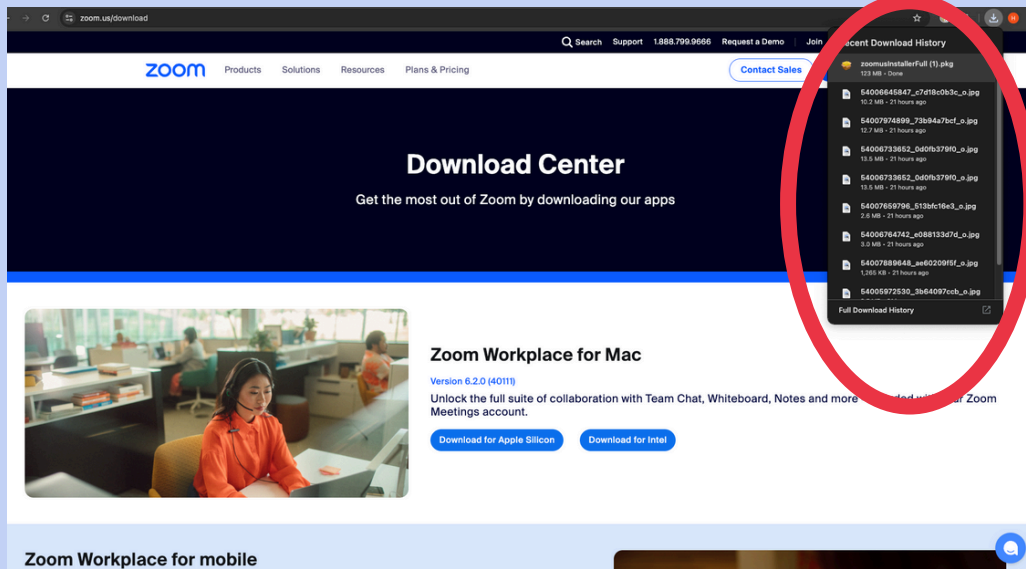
zoom.us/download

Search Support 1.888.799.9666 Request a Demo Join

zoom Products Solutions Resources Plans & Pricing Contact Sales

ecent Download History

zoomusInstallerFull (1).pkg
123 MB • Done

54006645847_c7d18c0b3c_o.jpg
10.2 MB • 21 hours ago

54007974899_73b94a7bcf_o.jpg
12.7 MB • 21 hours ago

54006733652_0d0fb379f0_o.jpg
13.5 MB • 21 hours ago

54006733652_0d0fb379f0_o.jpg
13.5 MB • 21 hours ago

54007659796_513bfc16e3_o.jpg
2.6 MB • 21 hours ago

54006764742_e088133d7d_o.jpg
3.0 MB • 21 hours ago

54007889648_ae60209f5f_o.jpg
1,265 KB • 21 hours ago

54005972530_3b64097ccb_o.jpg

Full Download History

Download Center

Get the most out of Zoom by downloading our apps

Zoom Workplace for Mac

Version 6.2.0 (40111)

Unlock the full suite of collaboration with Team Chat, Whiteboard, Notes and more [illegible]ded w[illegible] Zoom Meetings account.

Download for Apple Silicon Download for Intel

Zoom Workplace for mobile